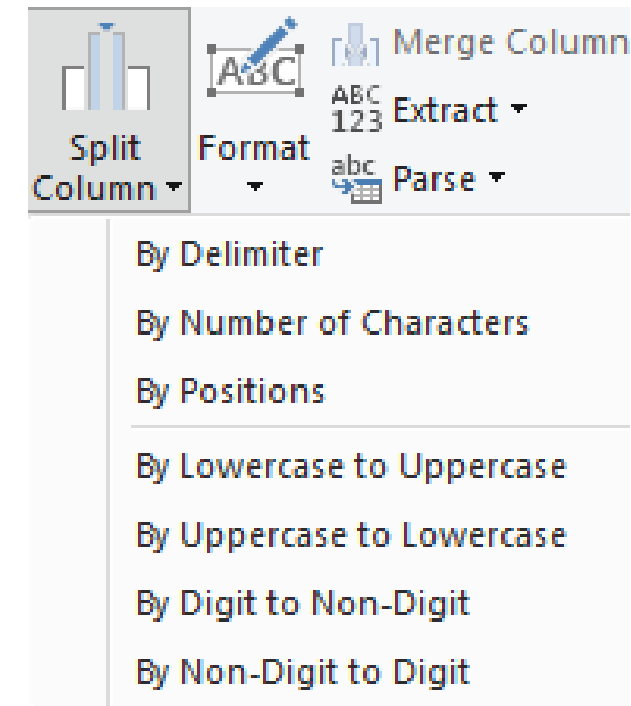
Split Column

ABC

Format

Merge Columns

ABC 123 Extract

abc Parse

By Delimiter

By Number of Characters

By Positions

By Lowercase to Uppercase

By Uppercase to Lowercase

By Digit to Non-Digit

By Non-Digit to Digit